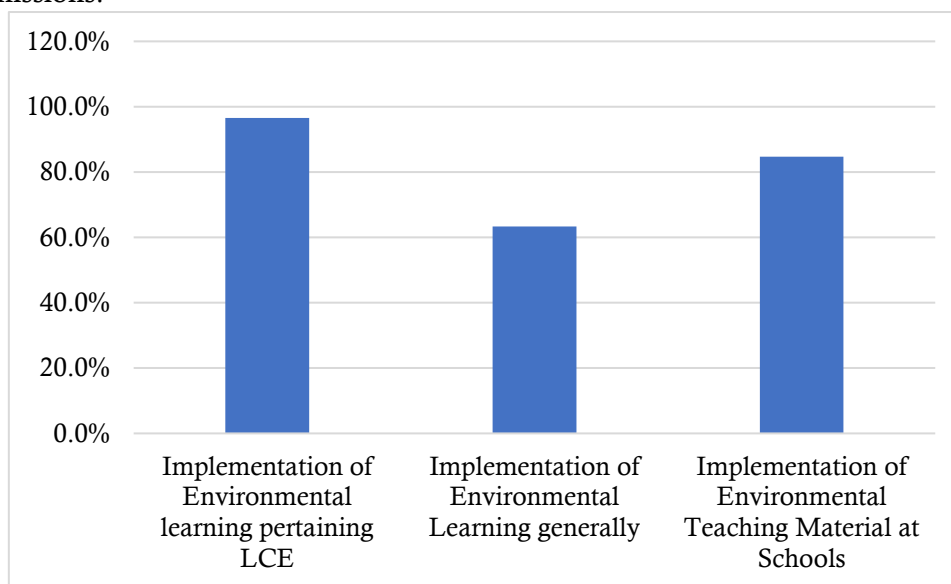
missions.

120.0%
100.0%
80.0%
60.0%
40.0%
20.0%
0.0%

Implementation of Environmental learning pertaining LCE

Implementation of Environmental Learning generally

Implementation of Environmental Teaching Material at Schools